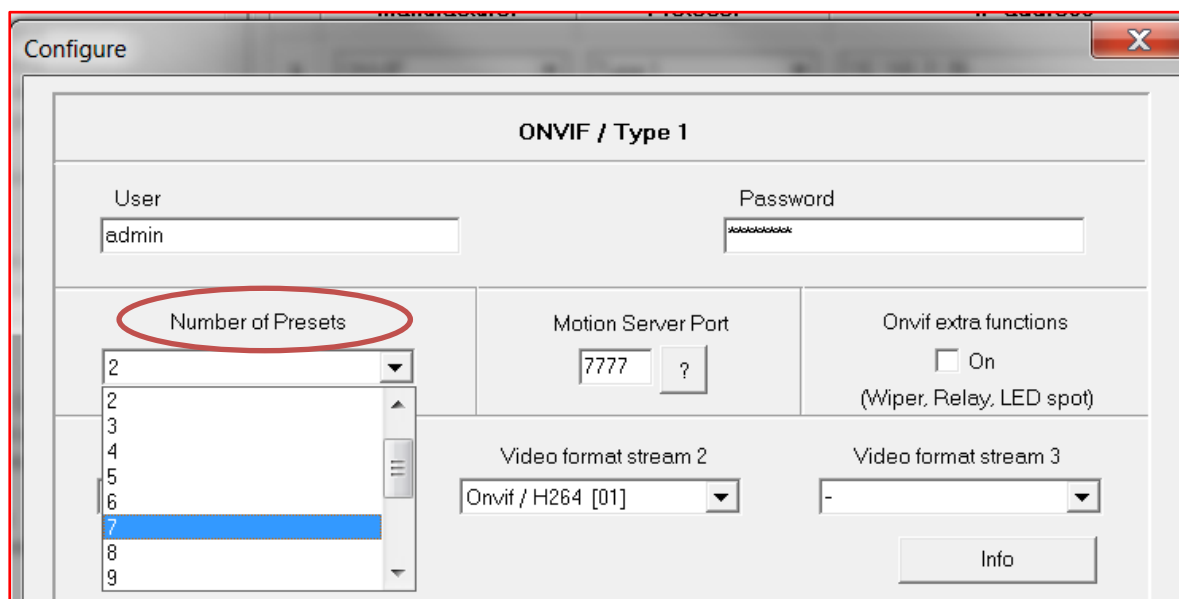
Configure

ONVIF / Type 1

User
admin

Password
********

Number of Presets
2
2
3
4
5
6
7
8
9

Motion Server Port
7777
?

Onvif extra functions
On
(Wiper, Relay, LED spot)

Video format stream 2
Onvif / H264 [01]

Video format stream 3
-

Info